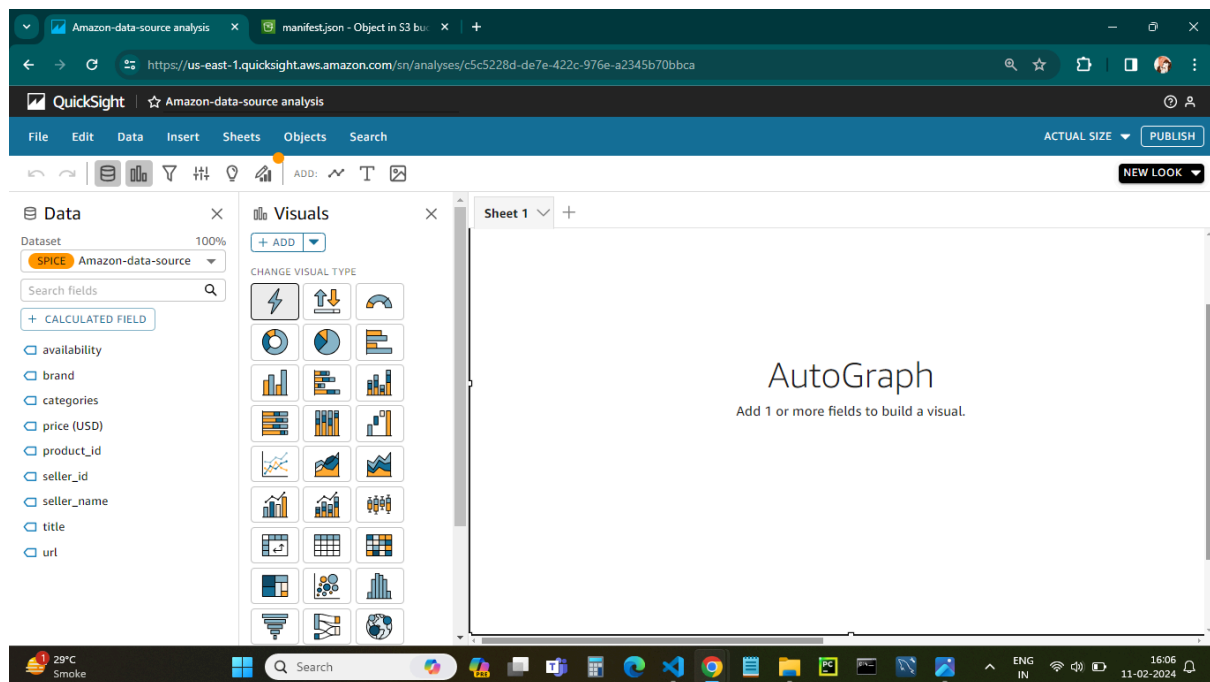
Amazon-data-source analysis
manifest.json - Object in S3 bu
https://us-east-1.quicksight.aws.amazon.com/sn/analyses/c5c5228d-de7e-422c-976e-a2345b70bbca
QuickSight
Amazon-data-source analysis
File Edit Data Insert Sheets Objects Search
ACTUAL SIZE
PUBLISH
ADD:
NEW LOOK
Data
Dataset 100%
SPICE Amazon-data-source
Search fields
+ CALCULATED FIELD
availability
brand
categories
price (USD)
product_id
seller_id
seller_name
title
url
Visuals
+ ADD
CHANGE VISUAL TYPE
Sheet 1
AutoGraph
Add 1 or more fields to build a visual.
29°C
Smoke
Search
ENG
IN
16:06
11-02-2024